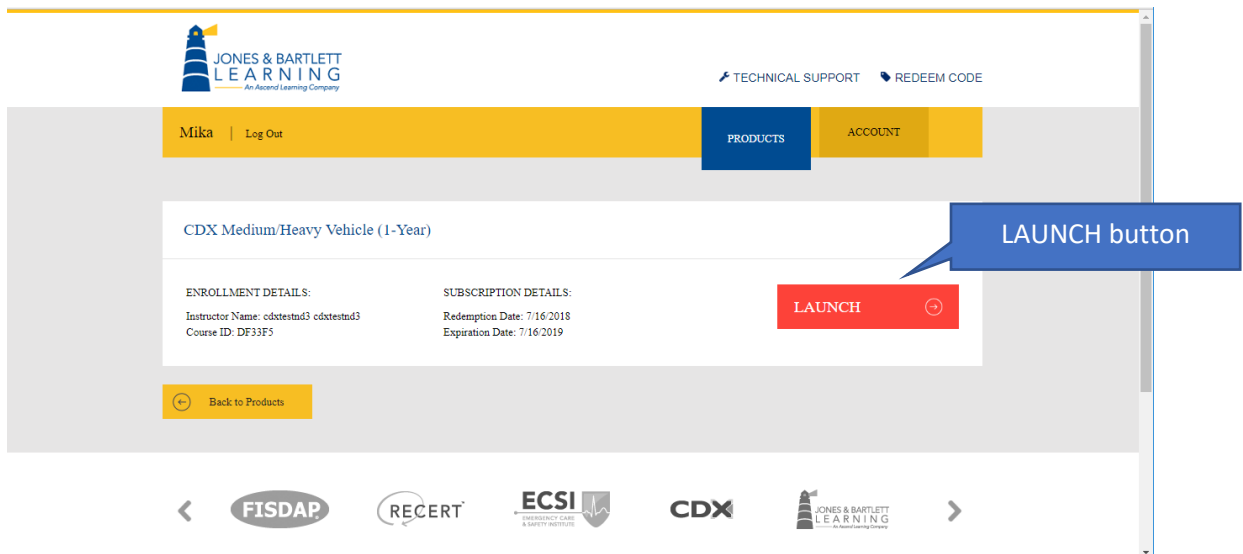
JONES & BARTLETT LEARNING
An Ascend Learning Company

TECHNICAL SUPPORT   REDEEM CODE

Mika | Log Out

PRODUCTS   ACCOUNT

CDX Medium/Heavy Vehicle (1-Year)

LAUNCH button

ENROLLMENT DETAILS:
Instructor Name: cdxtestnd3 cdxtestnd3
Course ID: DF33F5

SUBSCRIPTION DETAILS:
Redemption Date: 7/16/2018
Expiration Date: 7/16/2019

LAUNCH

Back to Products

FISDAP   RECERT   ECSI EMERGENCY CARE & SAFETY INSTITUTE   CDX   JONES & BARTLETT LEARNING An Ascend Learning Company